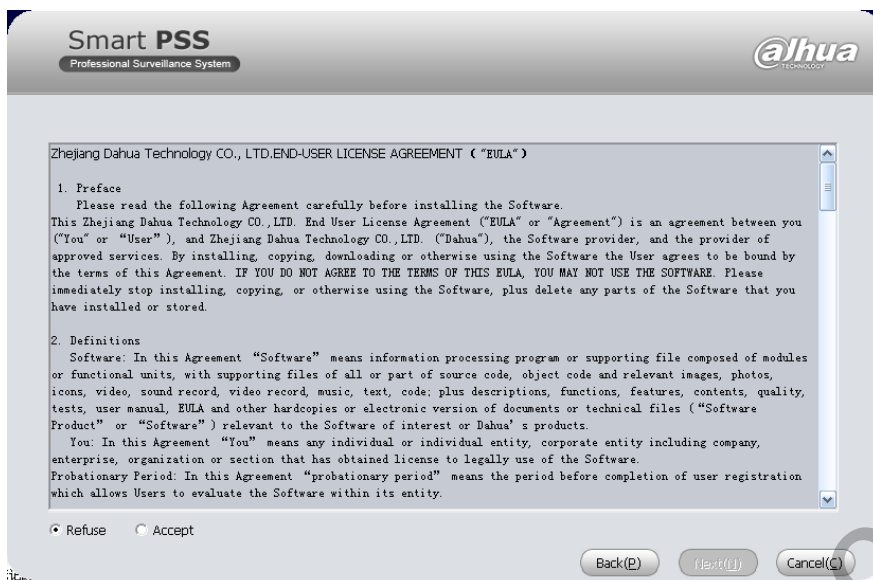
Smart PSS
Professional Surveillance System

alhua
TECHNOLOGY

Zhejiang Dahua Technology CO., LTD.END-USER LICENSE AGREEMENT ("EULA")

1. Preface
Please read the following Agreement carefully before installing the Software.
This Zhejiang Dahua Technology CO.,LTD. End User License Agreement ("EULA" or "Agreement") is an agreement between you ("You" or "User"), and Zhejiang Dahua Technology CO.,LTD. ("Dahua"), the Software provider, and the provider of approved services. By installing, copying, downloading or otherwise using the Software the User agrees to be bound by the terms of this Agreement. IF YOU DO NOT AGREE TO THE TERMS OF THIS EULA, YOU MAY NOT USE THE SOFTWARE. Please immediately stop installing, copying, or otherwise using the Software, plus delete any parts of the Software that you have installed or stored.

2. Definitions
Software: In this Agreement "Software" means information processing program or supporting file composed of modules or functional units, with supporting files of all or part of source code, object code and relevant images, photos, icons, video, sound record, video record, music, text, code; plus descriptions, functions, features, contents, quality, tests, user manual, EULA and other hardcopies or electronic version of documents or technical files ("Software Product" or "Software") relevant to the Software of interest or Dahua's products.
You: In this Agreement "You" means any individual or individual entity, corporate entity including company, enterprise, organization or section that has obtained license to legally use of the Software.
Probationary Period: In this Agreement "probationary period" means the period before completion of user registration which allows Users to evaluate the Software within its entity.

Refuse
Accept

Back(P)
Next(N)
Cancel(C)